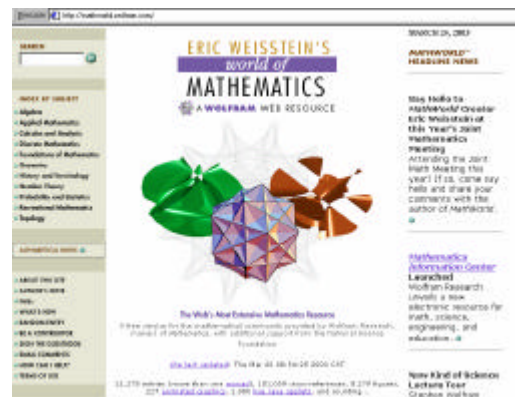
http://mathworld.wolfram.com/

SEARCH

INDEX OF SUBJECTS
Algebra
Applied Mathematics
Calculus and Analysis
Discrete Mathematics
Foundations of Mathematics
Geometry
History and Terminology
Number Theory
Probability and Statistics
Recreational Mathematics
Topology

ALPHABETICAL INDEX

ABOUT THIS SITE
AUTHOR'S NOTE
FAQs
WHAT'S NEW
RANDOM ENTRY
BE A CONTRIBUTOR
SIGN THE GUESTBOOK
EMAIL COMMENTS
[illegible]
TERMS OF USE

ERIC WEISSTEIN'S
world of
MATHEMATICS
A WOLFRAM WEB RESOURCE

The Web's Most Extensive Mathematics Resource

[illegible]

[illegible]

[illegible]

MARCH 26, 2003

MATHWORLD HEADLINE NEWS

Say Hello to MathWorld Creator Eric Weisstein at this Year's Joint Mathematics Meeting
Attending the Joint Math Meeting this year? If so, come say hello and share your comments with the author of MathWorld.

Mathematica Information Center Launched
Wolfram Research unveils a new electronic resource for math, science, engineering, and education...

New Kind of Science Lecture Tour
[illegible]